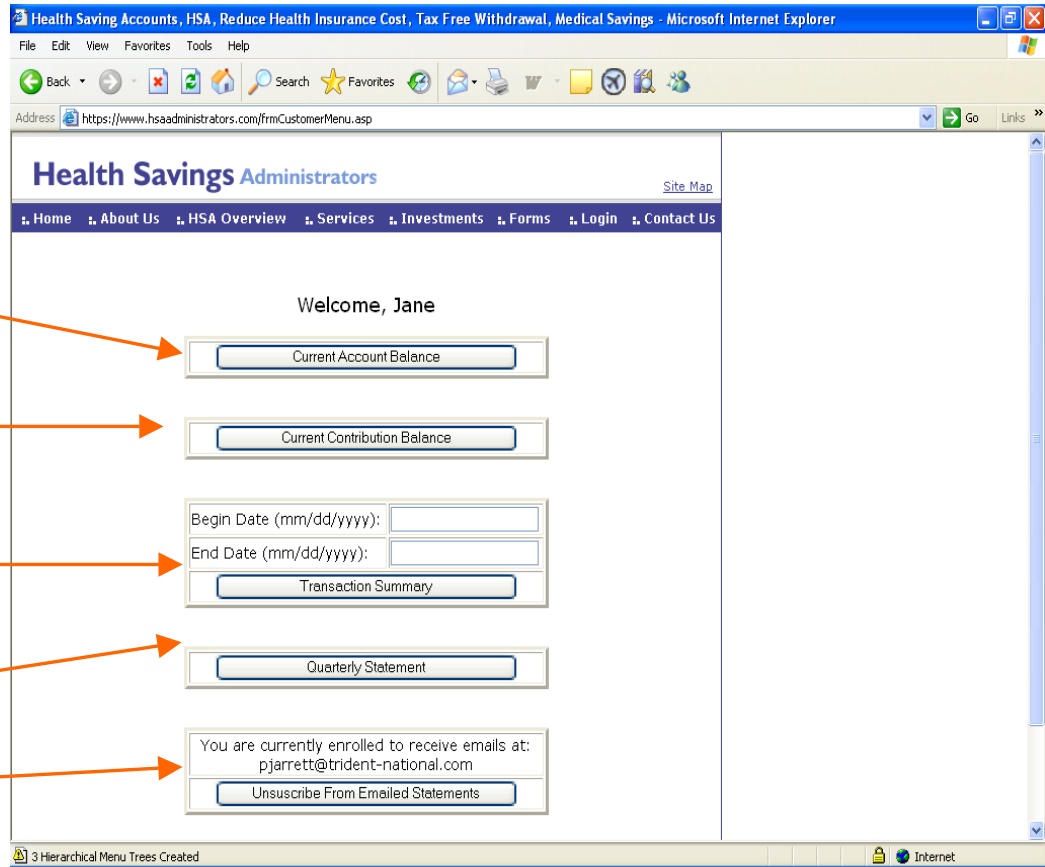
Health Saving Accounts, HSA, Reduce Health Insurance Cost, Tax Free Withdrawal, Medical Savings - Microsoft Internet Explorer

File Edit View Favorites Tools Help

Back Search Favorites

Address https://www.hsaadministrators.com/frmCustomerMenu.asp Go Links

Health Savings Administrators

Site Map

Home About Us HSA Overview Services Investments Forms Login Contact Us

Welcome, Jane

Current Account Balance

Current Contribution Balance

| Begin Date (mm/dd/yyyy): | |
|---|---|
| End Date (mm/dd/yyyy): | |

Transaction Summary

Quarterly Statement

You are currently enrolled to receive emails at: pjarrett@trident-national.com

Unsuscribe From Emailed Statements

3 Hierarchical Menu Trees Created

Internet